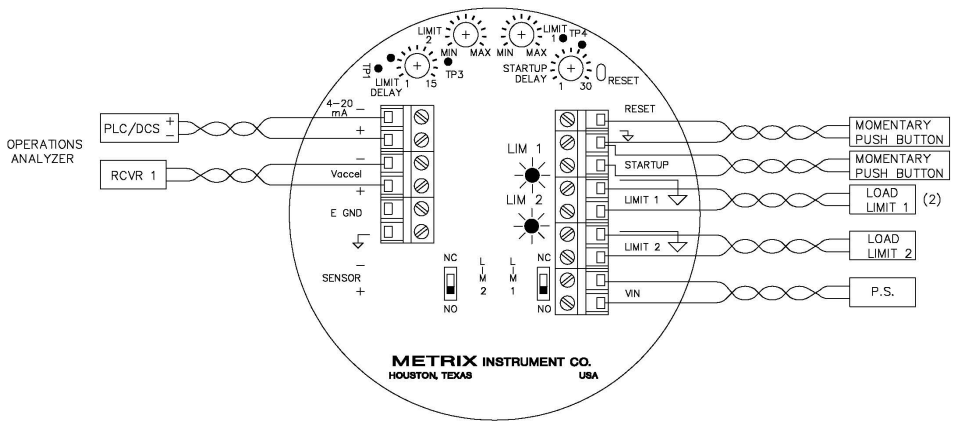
LIMIT 2
MIN MAX
LIMIT 1
MIN MAX
TP4
TP1
LIMIT DELAY
1 15
TP3
STARTUP DELAY
1 30
RESET

OPERATIONS ANALYZER
PLC/DCS
+
−
RCVR 1
4–20 mA
−
+
−
Vaccel
+
E GND
SENSOR
−
+

LIM 1
LIM 2
RESET
STARTUP
LIMIT 1
LIMIT 2
VIN
MOMENTARY PUSH BUTTON
MOMENTARY PUSH BUTTON
LOAD LIMIT 1
(2)
LOAD LIMIT 2
P.S.

NC
NO
L M 2
L M 1
NC
NO

METRIX INSTRUMENT CO.
HOUSTON, TEXAS
USA